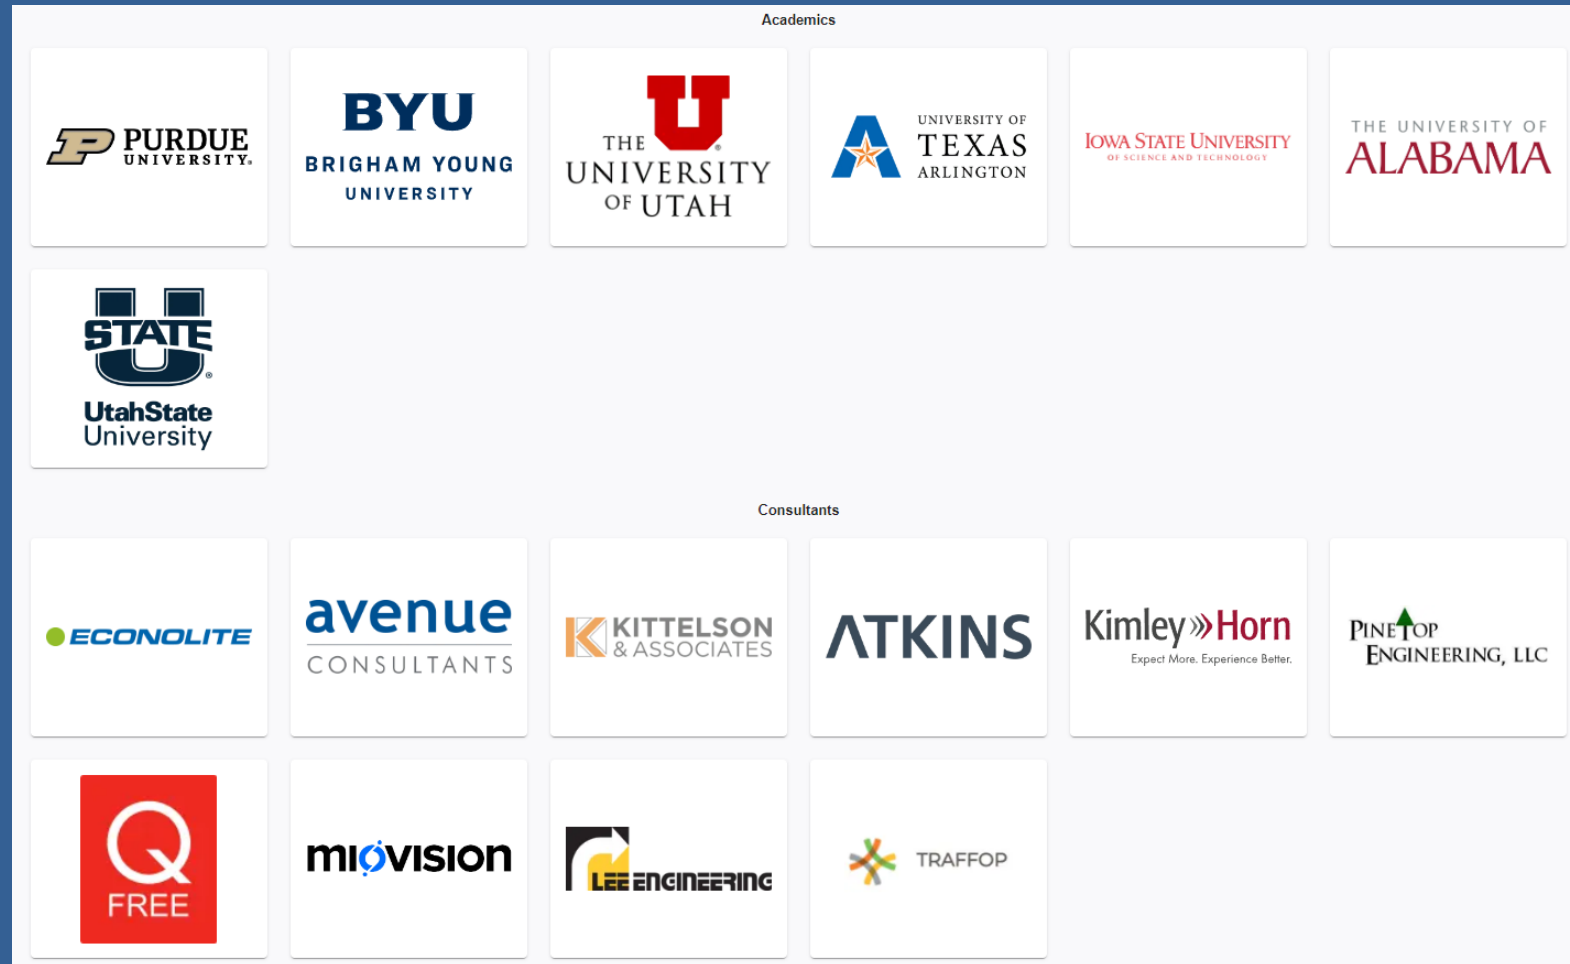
Academics

PURDUE UNIVERSITY.

BYU
BRIGHAM YOUNG UNIVERSITY

U
THE UNIVERSITY OF UTAH

UNIVERSITY OF TEXAS ARLINGTON

IOWA STATE UNIVERSITY
OF SCIENCE AND TECHNOLOGY

THE UNIVERSITY OF ALABAMA

STATE U
UtahState University

Consultants

ECONOLITE

avenue CONSULTANTS

K KITTELSON & ASSOCIATES

ATKINS

Kimley»Horn
Expect More. Experience Better.

PINETOP ENGINEERING, LLC

Q FREE

miovision

LEE ENGINEERING

TRAFFOP